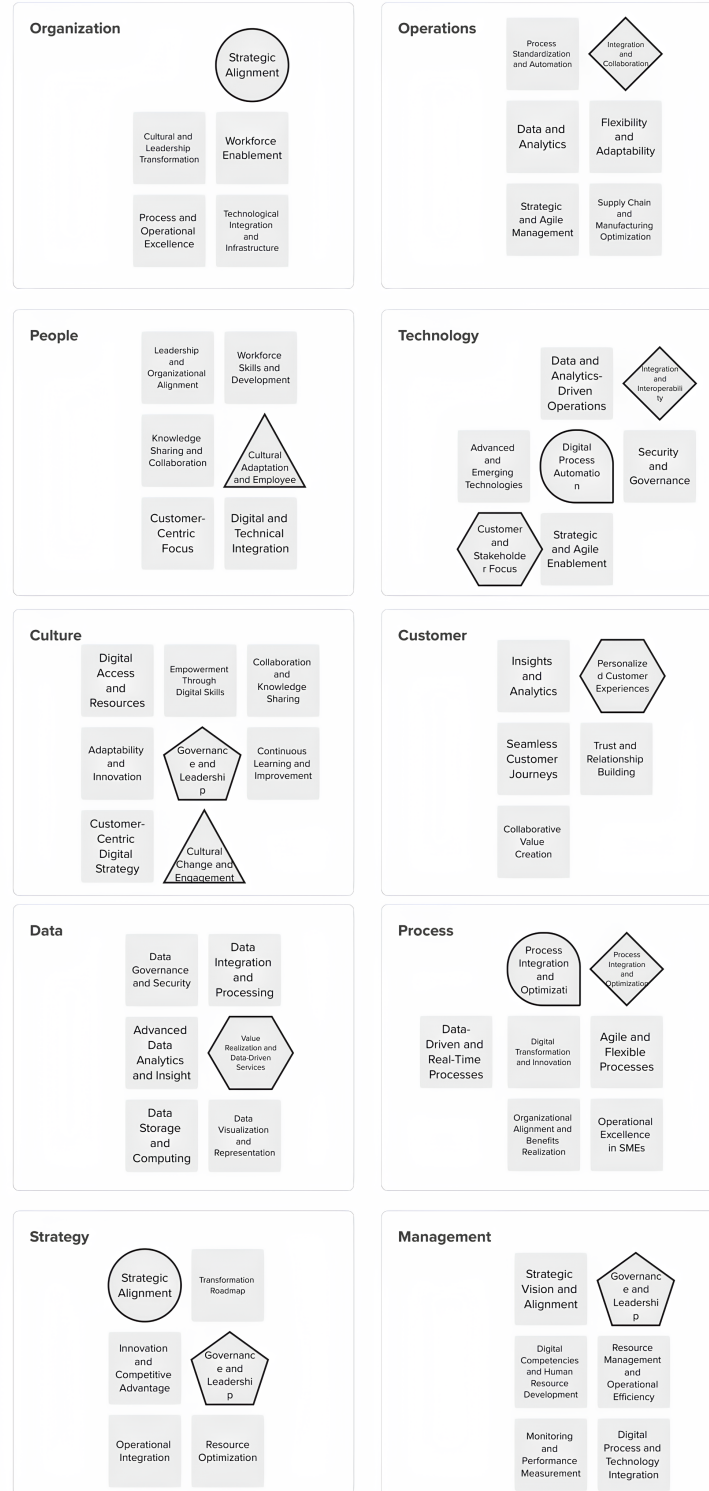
Organization

Strategic Alignment

Cultural and Leadership Transformation

Workforce Enablement

Process and Operational Excellence

Technological Integration and Infrastructure

Operations

Process Standardization and Automation

Integration and Collaboration

Data and Analytics

Flexibility and Adaptability

Strategic and Agile Management

Supply Chain and Manufacturing Optimization

People

Leadership and Organizational Alignment

Workforce Skills and Development

Knowledge Sharing and Collaboration

Cultural Adaptation and Employee

Customer-Centric Focus

Digital and Technical Integration

Technology

Data and Analytics-Driven Operations

Integration and Interoperabili ty

Advanced and Emerging Technologies

Digital Process Automatio n

Security and Governance

Customer and Stakeholde r Focus

Strategic and Agile Enablement

Culture

Digital Access and Resources

Empowerment Through Digital Skills

Collaboration and Knowledge Sharing

Adaptability and Innovation

Governanc e and Leadershi p

Continuous Learning and Improvement

Customer-Centric Digital Strategy

Cultural Change and Engagement

Customer

Insights and Analytics

Personalize d Customer Experiences

Seamless Customer Journeys

Trust and Relationship Building

Collaborative Value Creation

Data

Data Governance and Security

Data Integration and Processing

Advanced Data Analytics and Insight

Value Realization and Data-Driven Services

Data Storage and Computing

Data Visualization and Representation

Process

Process Integration and Optimizati

Process Integration and Optimization

Data-Driven and Real-Time Processes

Digital Transformation and Innovation

Agile and Flexible Processes

Organizational Alignment and Benefits Realization

Operational Excellence in SMEs

Strategy

Strategic Alignment

Transformation Roadmap

Innovation and Competitive Advantage

Governanc e and Leadershi p

Operational Integration

Resource Optimization

Management

Strategic Vision and Alignment

Governanc e and Leadershi p

Digital Competencies and Human Resource Development

Resource Management and Operational Efficiency

Monitoring and Performance Measurement

Digital Process and Technology Integration